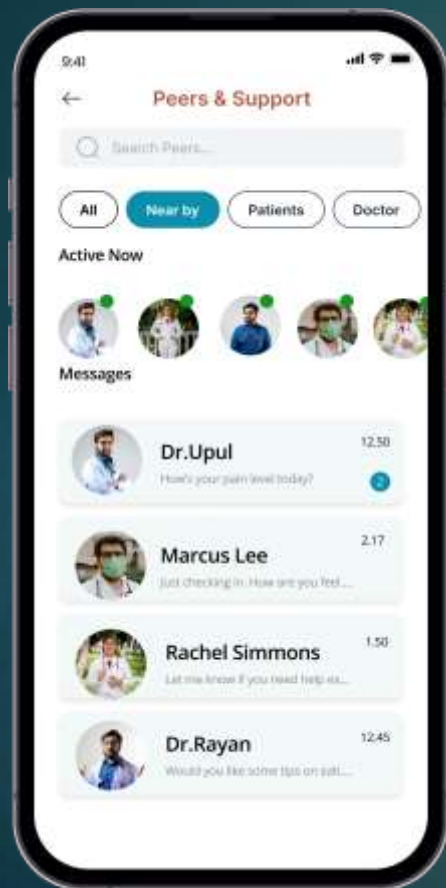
9:41

Peers & Support

Search Peers...

All
Near by
Patients
Doctor

Active Now

Messages

Dr.Upul
How's your pain level today?
12.50
2

Marcus Lee
Just checking in. How are you feel...
2.17

Rachel Simmons
Let me know if you need help wi...
1.50

Dr.Rayan
Would you like some tips on sati...
12.45